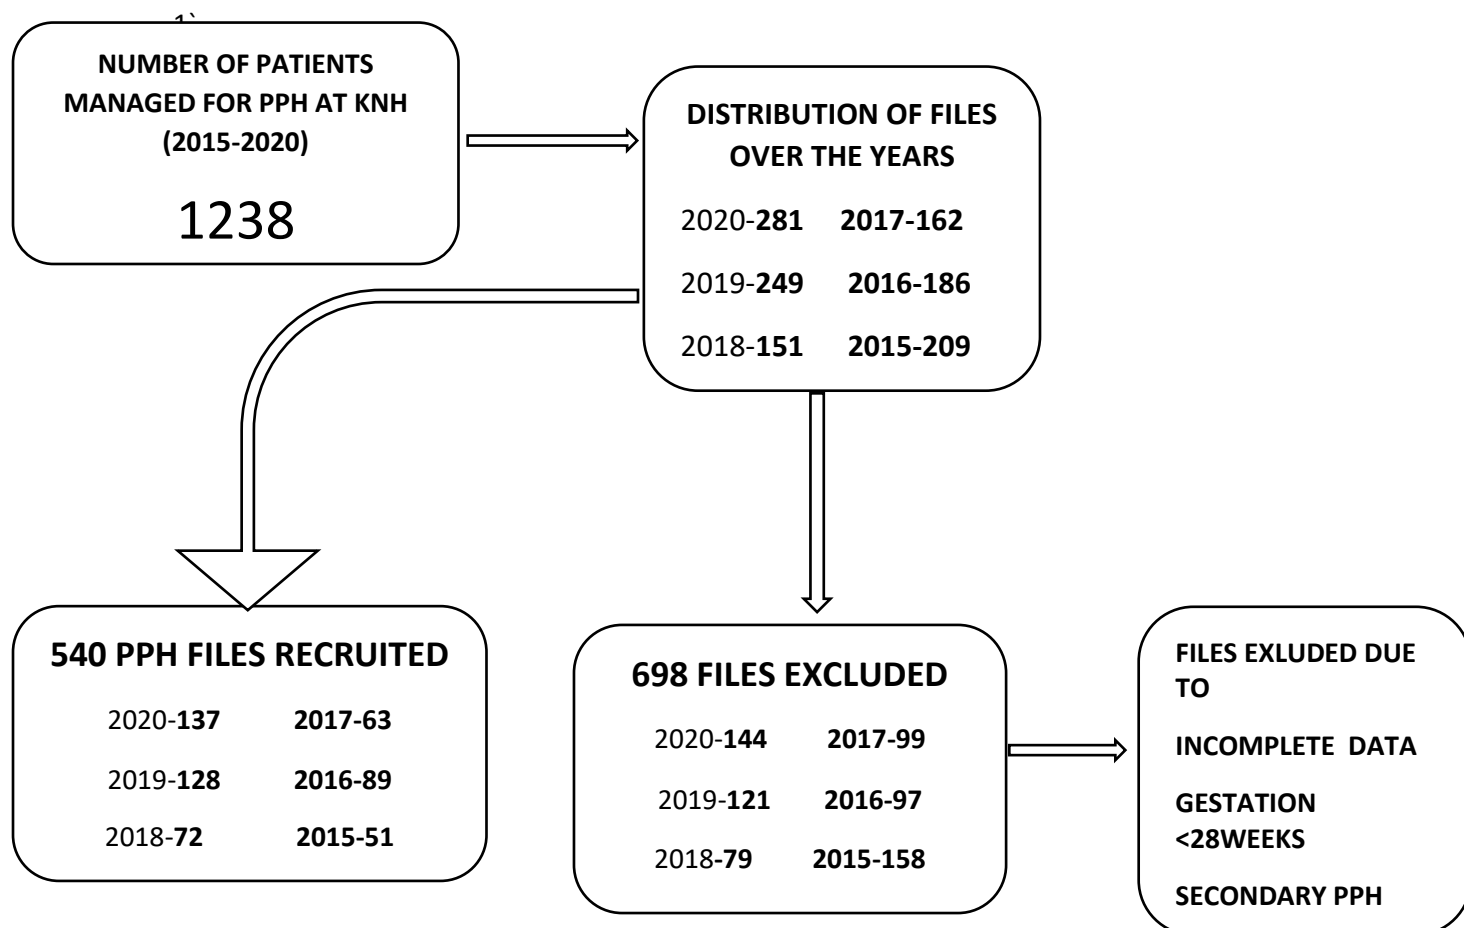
1`

NUMBER OF PATIENTS MANAGED FOR PPH AT KNH (2015-2020)

1238

DISTRIBUTION OF FILES OVER THE YEARS

2020-**281** **2017-162**

2019-**249** **2016-186**

2018-**151** **2015-209**

540 PPH FILES RECRUITED

2020-**137** **2017-63**

2019-**128** **2016-89**

2018-**72** **2015-51**

698 FILES EXCLUDED

2020-**144** **2017-99**

2019-**121** **2016-97**

2018-**79** **2015-158**

FILES EXLUDED DUE TO

INCOMPLETE DATA

GESTATION <28WEEKS

SECONDARY PPH